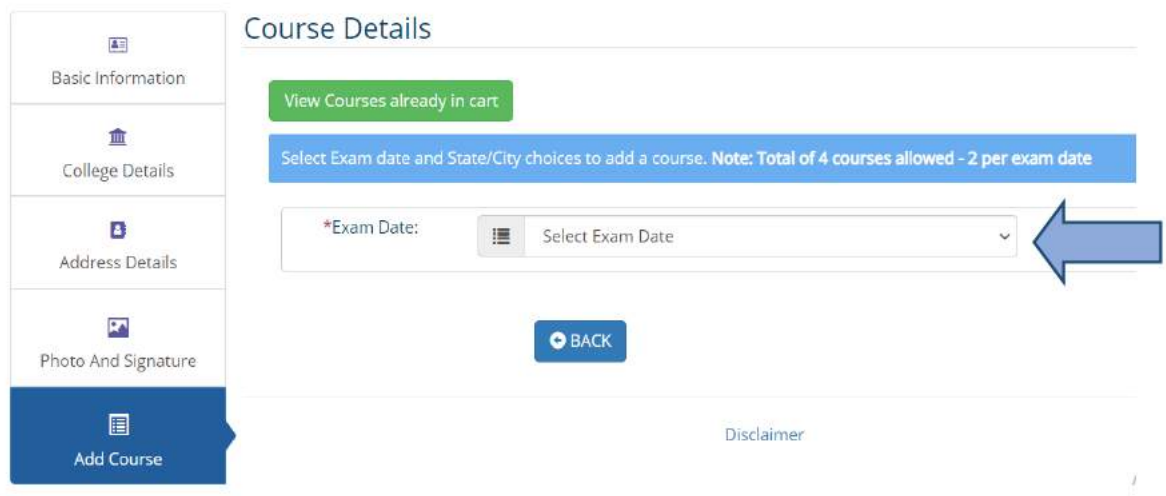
Basic Information

College Details

Address Details

Photo And Signature

Add Course

Course Details

View Courses already in cart

Select Exam date and State/City choices to add a course. Note: Total of 4 courses allowed - 2 per exam date

*Exam Date: Select Exam Date

BACK

Disclaimer